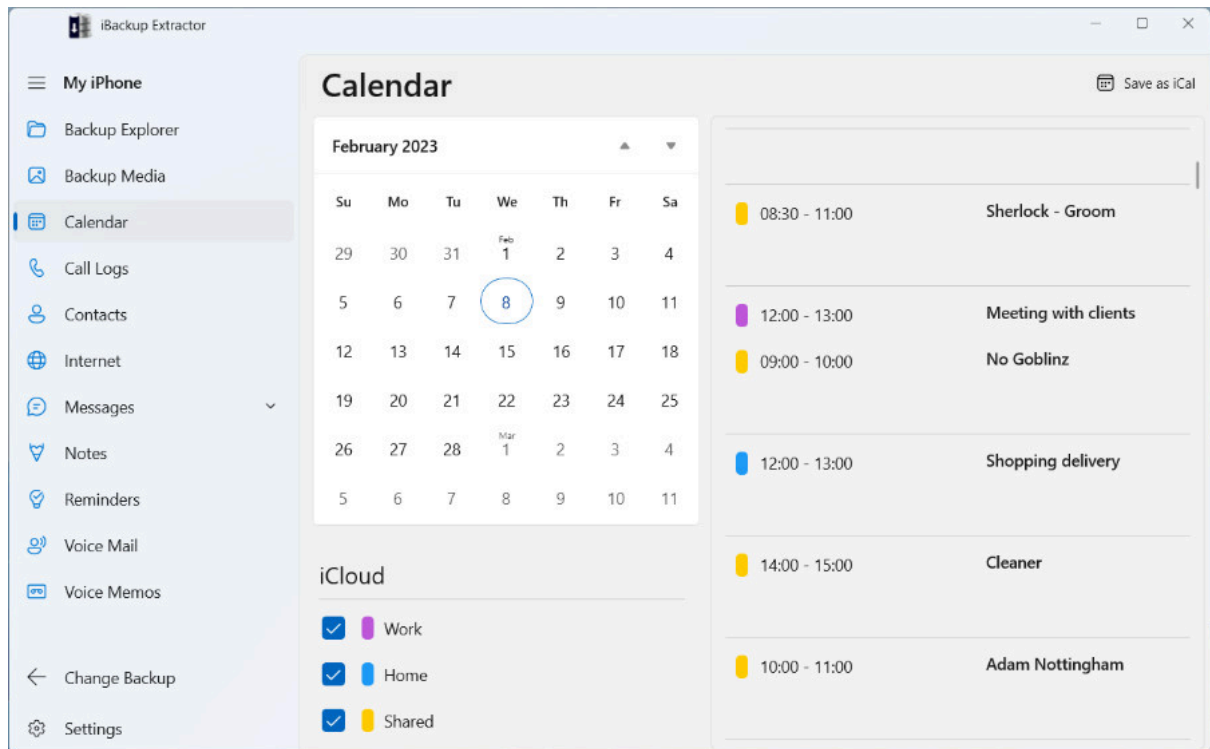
iBackup Extractor

My iPhone

Backup Explorer

Backup Media

Calendar

Call Logs

Contacts

Internet

Messages

Notes

Reminders

Voice Mail

Voice Memos

Change Backup

Settings

Calendar

Save as iCal

February 2023

| Su | Mo | Tu | We | Th | Fr | Sa |
|---|---|---|---|---|---|---|
| 29 | 30 | 31 | Feb 1 | 2 | 3 | 4 |
| 5 | 6 | 7 | 8 | 9 | 10 | 11 |
| 12 | 13 | 14 | 15 | 16 | 17 | 18 |
| 19 | 20 | 21 | 22 | 23 | 24 | 25 |
| 26 | 27 | 28 | Mar 1 | 2 | 3 | 4 |
| 5 | 6 | 7 | 8 | 9 | 10 | 11 |

iCloud

Work

Home

Shared

08:30 - 11:00 Sherlock - Groom

12:00 - 13:00 Meeting with clients

09:00 - 10:00 No Goblinz

12:00 - 13:00 Shopping delivery

14:00 - 15:00 Cleaner

10:00 - 11:00 Adam Nottingham